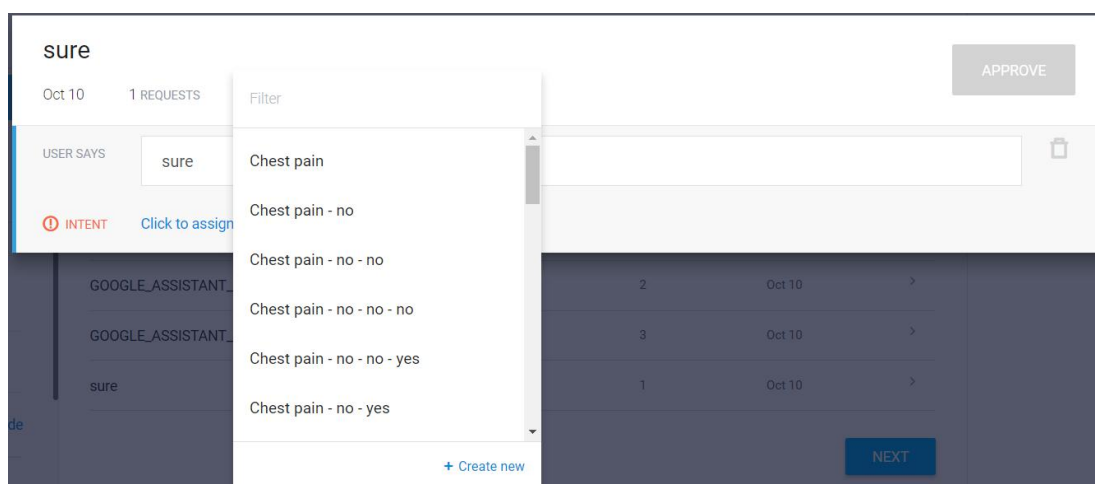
sure

Oct 10 1 REQUESTS

APPROVE

USER SAYS sure

INTENT Click to assign

Filter

Chest pain

Chest pain - no

Chest pain - no - no

Chest pain - no - no - no

Chest pain - no - no - yes

Chest pain - no - yes

+ Create new

| GOOGLE_ASSISTANT_ | 2 | Oct 10 |
|---|---|---|
| GOOGLE_ASSISTANT_ | 3 | Oct 10 |
| sure | 1 | Oct 10 |

de

NEXT